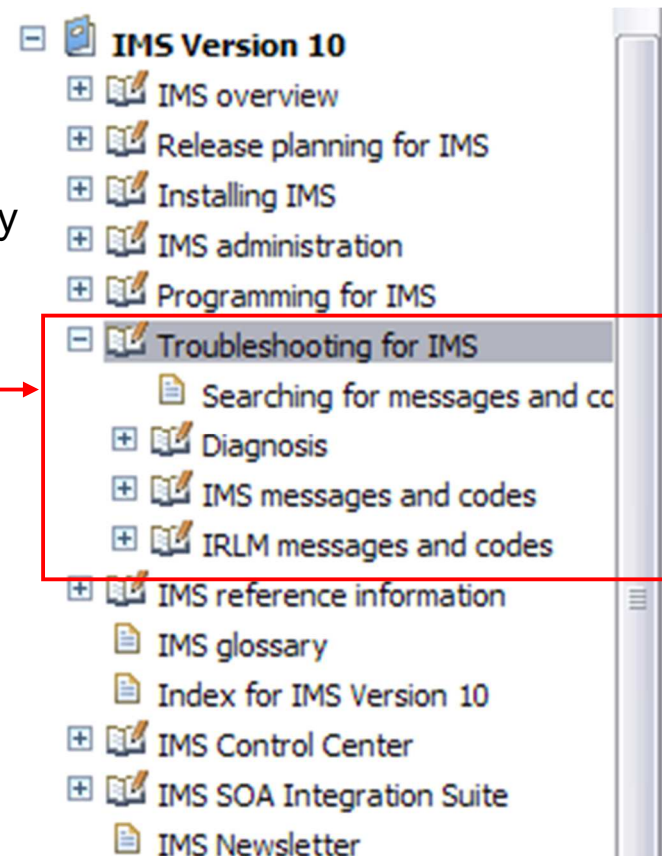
y

IMS Version 10
IMS overview
Release planning for IMS
Installing IMS
IMS administration
Programming for IMS
Troubleshooting for IMS
Searching for messages and cc
Diagnosis
IMS messages and codes
IRLM messages and codes
IMS reference information
IMS glossary
Index for IMS Version 10
IMS Control Center
IMS SOA Integration Suite
IMS Newsletter